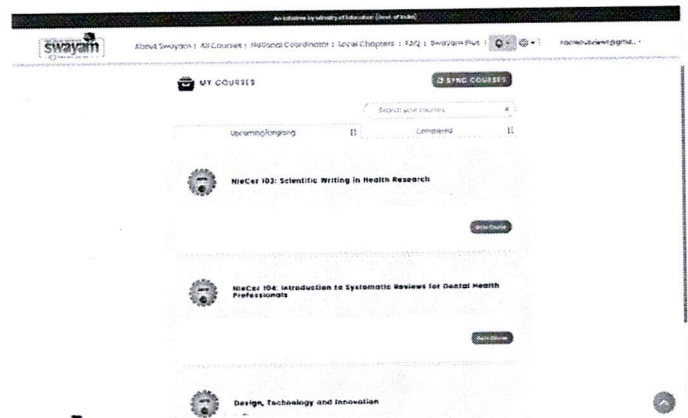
An initiative by Ministry of Education (Govt of India)

swayam

About Swayam | All Courses | National Coordinator | Local Chapters | F2Q | Swayam Plus | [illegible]@gmail...

MY COURSES

SYNC COURSES

Search your courses

Upcoming/Ongoing

Completed

NieCer 103: Scientific Writing in Health Research

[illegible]

NieCer 104: Introduction to Systematic Reviews for Dental Health Professionals

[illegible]

Design, Technology and Innovation